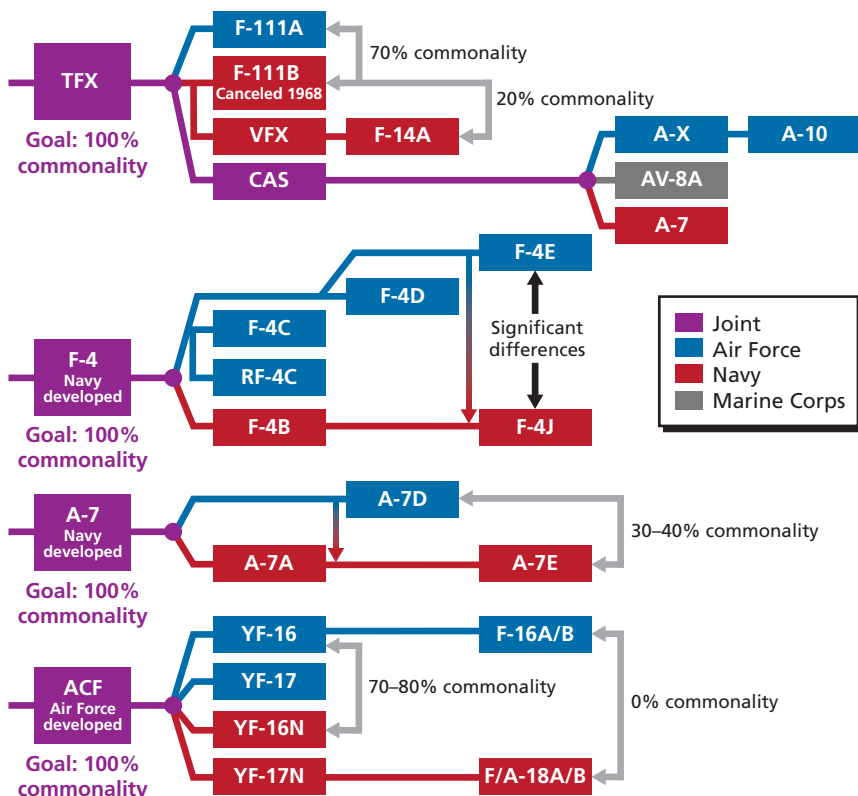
TFX
Goal: 100% commonality

F-111A
F-111B
Canceled 1968
VFX
F-14A
CAS
70% commonality
20% commonality
A-X
A-10
AV-8A
A-7

F-4
Navy developed
Goal: 100% commonality

F-4E
F-4D
F-4C
RF-4C
F-4B
F-4J
Significant differences

Joint
Air Force
Navy
Marine Corps

A-7
Navy developed
Goal: 100% commonality

A-7D
A-7A
A-7E
30–40% commonality

ACF
Air Force developed
Goal: 100% commonality

YF-16
F-16A/B
YF-17
YF-16N
YF-17N
F/A-18A/B
70–80% commonality
0% commonality